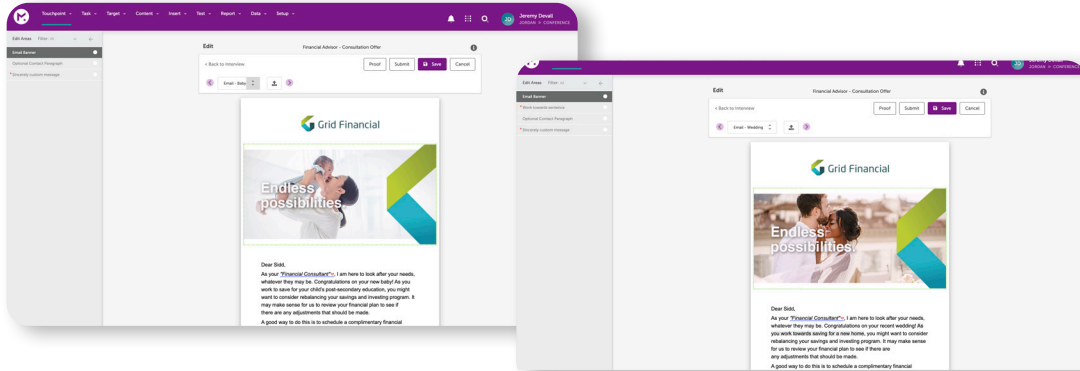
Touchpoint Task Target Content Insert Test Report Data Setup

Jeremy Devall
JORDAN > CONFERENCE

Edit Areas Filter

Email Banner
Optional Contact Paragraph
* Sincerely custom message

Edit

Financial Advisor - Consultation Offer

< Back to Interview

Proof Submit Save Cancel

Email - Baby

Grid Financial

Endless possibilities

Dear Sidd,

As your "Financial Consultant", I am here to look after your needs, whatever they may be. Congratulations on your new baby! As you work to save for your child's post-secondary education, you might want to consider rebalancing your savings and investing program. It may make sense for us to review your financial plan to see if there are any adjustments that should be made.

A good way to do this is to schedule a complimentary financial

Jeremy Devall
JORDAN > CONFERENCE

Edit Areas Filter

Email Banner
* Work towards sentence
Optional Contact Paragraph
* Sincerely custom message

Edit

Financial Advisor - Consultation Offer

< Back to Interview

Proof Submit Save Cancel

Email - Wedding

Grid Financial

Endless possibilities

Dear Sidd,

As your "Financial Consultant", I am here to look after your needs, whatever they may be. Congratulations on your recent wedding! As you work towards saving for a new home, you might want to consider rebalancing your savings and investing program. It may make sense for us to review your financial plan to see if there are any adjustments that should be made.

A good way to do this is to schedule a complimentary financial